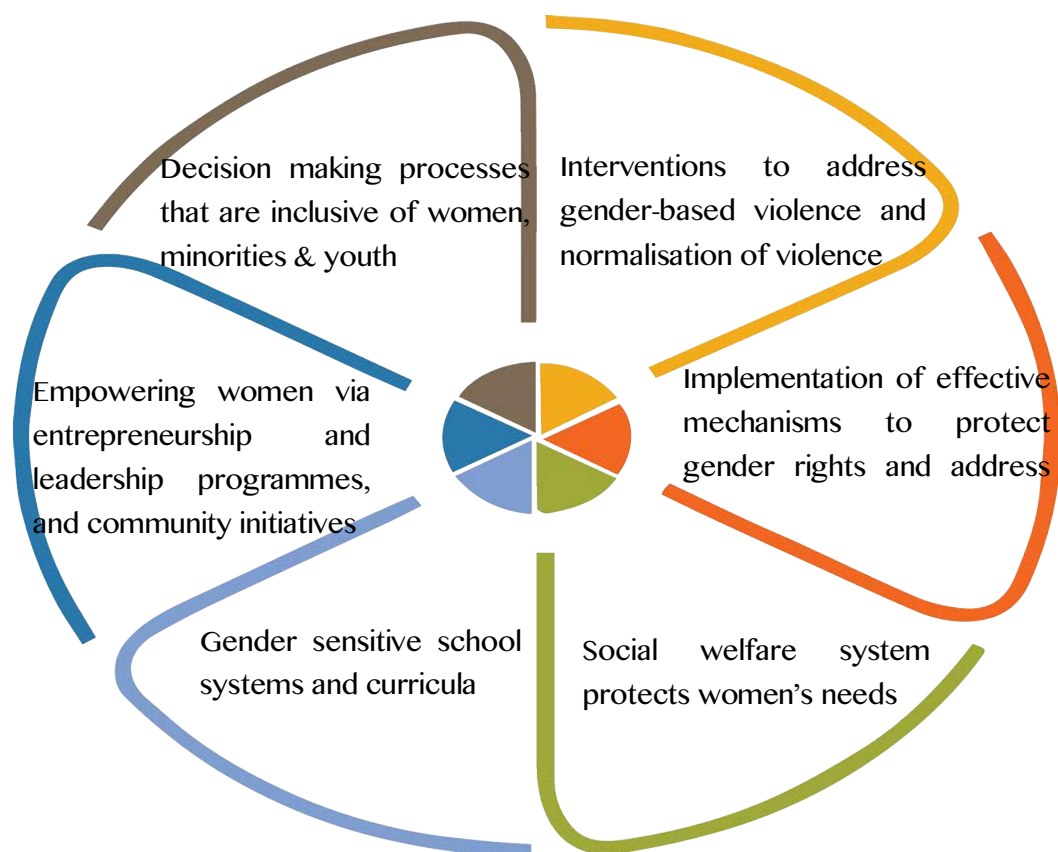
Decision making processes that are inclusive of women, minorities & youth

Interventions to address gender-based violence and normalisation of violence

Empowering women via entrepreneurship and leadership programmes, and community initiatives

Implementation of effective mechanisms to protect gender rights and address

Gender sensitive school systems and curricula

Social welfare system protects women's needs